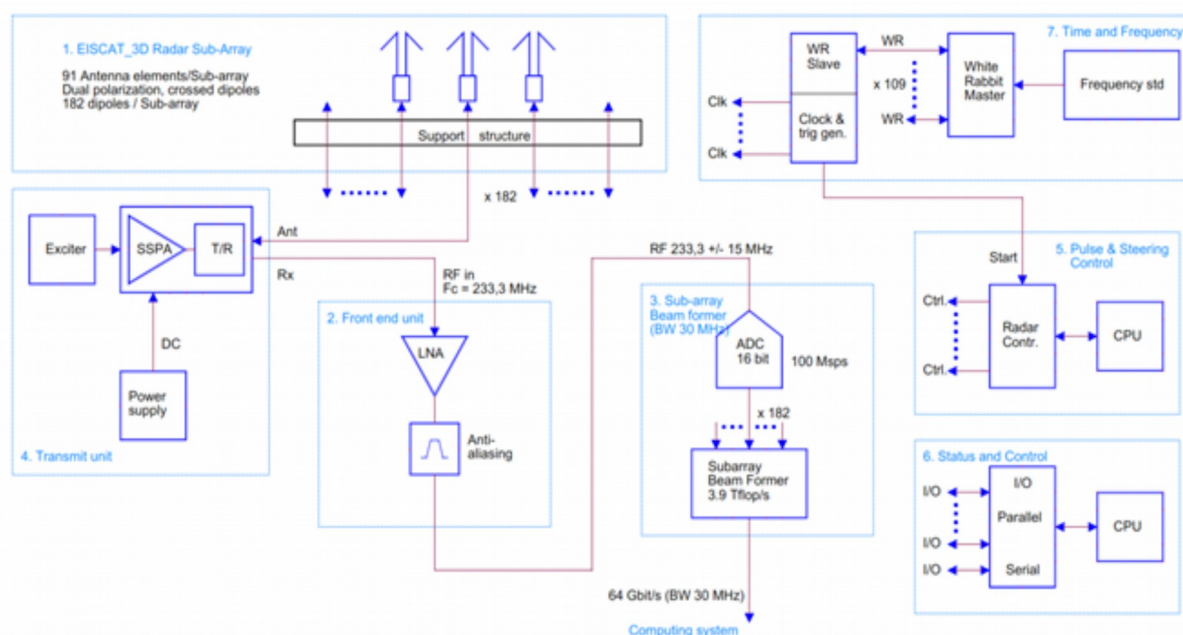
1. EISCAT_3D Radar Sub-Array

91 Antenna elements/Sub-array
Dual polarization, crossed dipoles
182 dipoles / Sub-array

Support structure

x 182

7. Time and Frequency

WR Slave

WR

x 109

WR

White Rabbit Master

Frequency std

Clk

Clk

Clock & trig gen.

Exciter

SSPA

T/R

Ant

Rx

DC

Power supply

4. Transmit unit

RF in
Fc = 233,3 MHz

2. Front end unit

LNA

Anti-aliasing

RF 233,3 +/- 15 MHz

3. Sub-array Beam former (BW 30 MHz)

ADC 16 bit

100 Msps

x 182

Subarray Beam Former 3.9 Tflop/s

64 Gbit/s (BW 30 MHz)

Computing system

Start

5. Pulse & Steering Control

Ctrl.

Ctrl.

Radar Contr.

CPU

6. Status and Control

I/O

I/O

I/O

I/O

Parallel

Serial

CPU